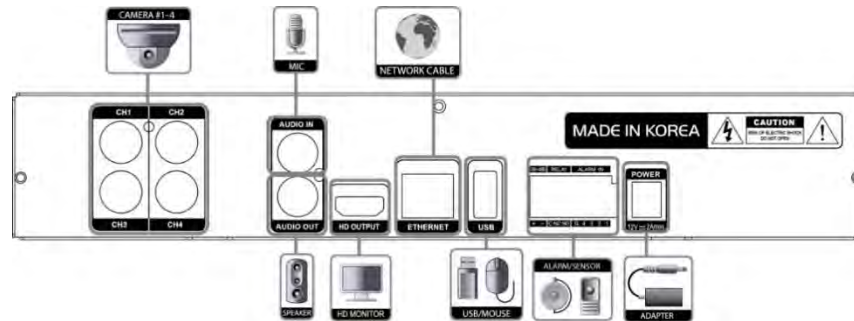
CAMERA #1~4

MIC

NETWORK CABLE

CH1
CH2
CH3
CH4

AUDIO IN
AUDIO OUT

HD OUTPUT

ETHERNET

USB

MADE IN KOREA

CAUTION
RISK OF ELECTRIC SHOCK DO NOT OPEN

RS-485 RELAY ALARM IN

POWER

12V ⎓ 2Amax

SPEAKER

HD MONITOR

USB/MOUSE

ALARM/SENSOR

ADAPTER